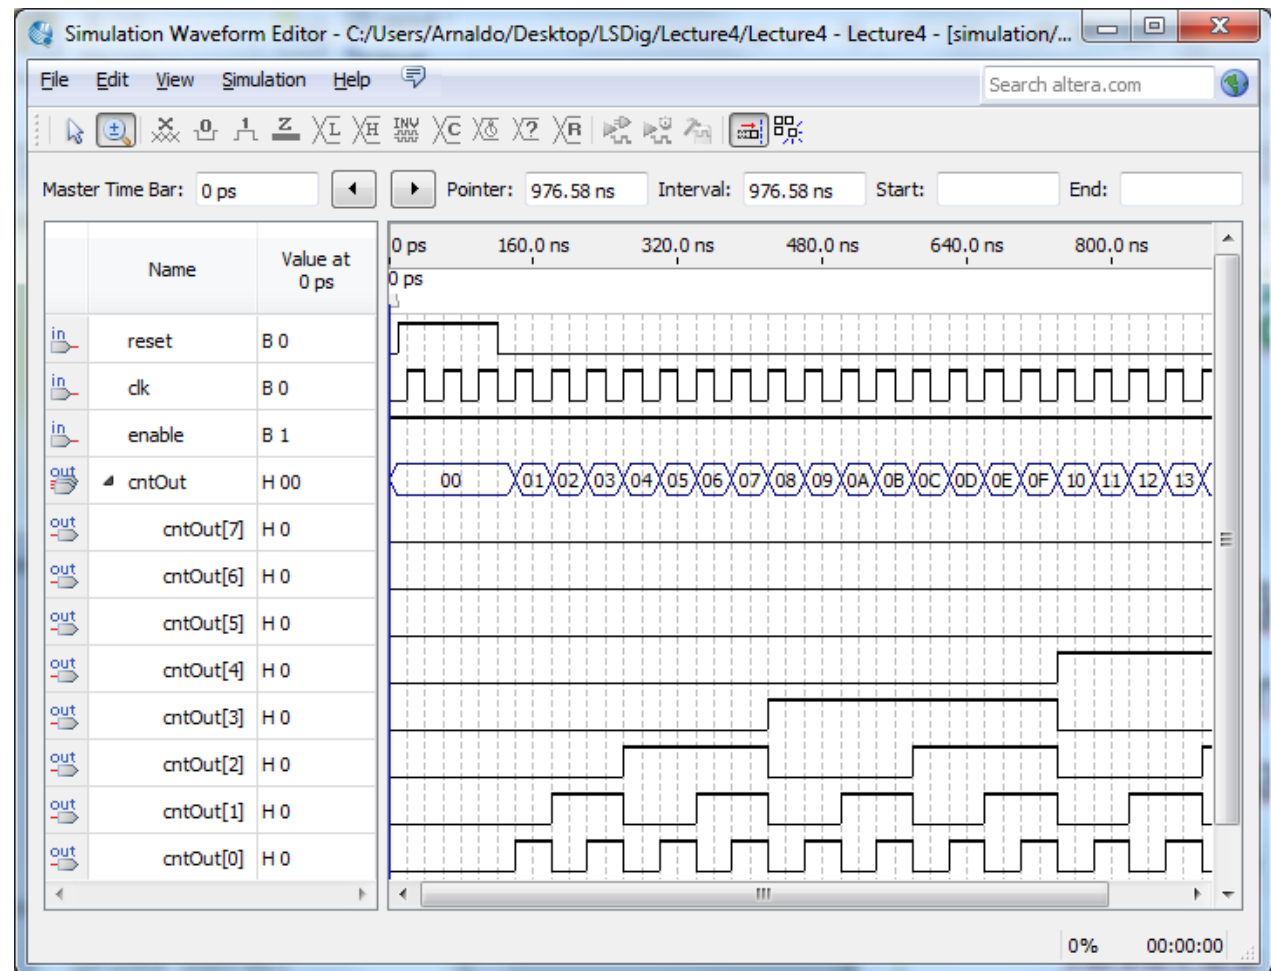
Simulation Waveform Editor - C:/Users/Arnaldo/Desktop/LSDig/Lecture4/Lecture4 - Lecture4 - [simulation/...

File Edit View Simulation Help

Search altera.com

Master Time Bar: 0 ps Pointer: 976.58 ns Interval: 976.58 ns Start: End:

| | Name | Value at 0 ps |
|---|---|---|
| in | reset | B 0 |
| in | clk | B 0 |
| in | enable | B 1 |
| out | cntOut | H 00 |
| out | cntOut[7] | H 0 |
| out | cntOut[6] | H 0 |
| out | cntOut[5] | H 0 |
| out | cntOut[4] | H 0 |
| out | cntOut[3] | H 0 |
| out | cntOut[2] | H 0 |
| out | cntOut[1] | H 0 |
| out | cntOut[0] | H 0 |

0 ps 160.0 ns 320.0 ns 480.0 ns 640.0 ns 800.0 ns
0 ps

00 01 02 03 04 05 06 07 08 09 0A 0B 0C 0D 0E 0F 10 11 12 13

0% 00:00:00